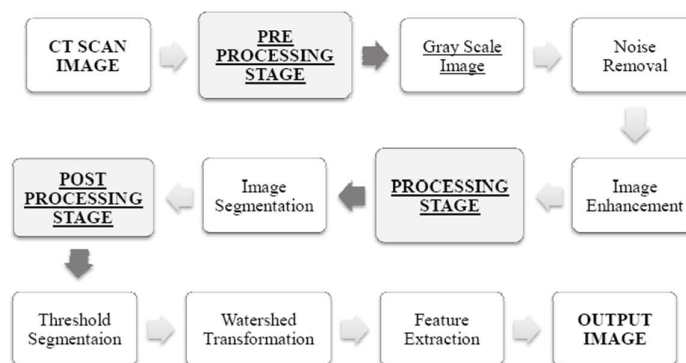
CT SCAN IMAGE

PRE PROCESSING STAGE

Gray Scale Image

Noise Removal

Image Enhancement

PROCESSING STAGE

Image Segmentation

POST PROCESSING STAGE

Threshold Segmentaion

Watershed Transformation

Feature Extraction

OUTPUT IMAGE